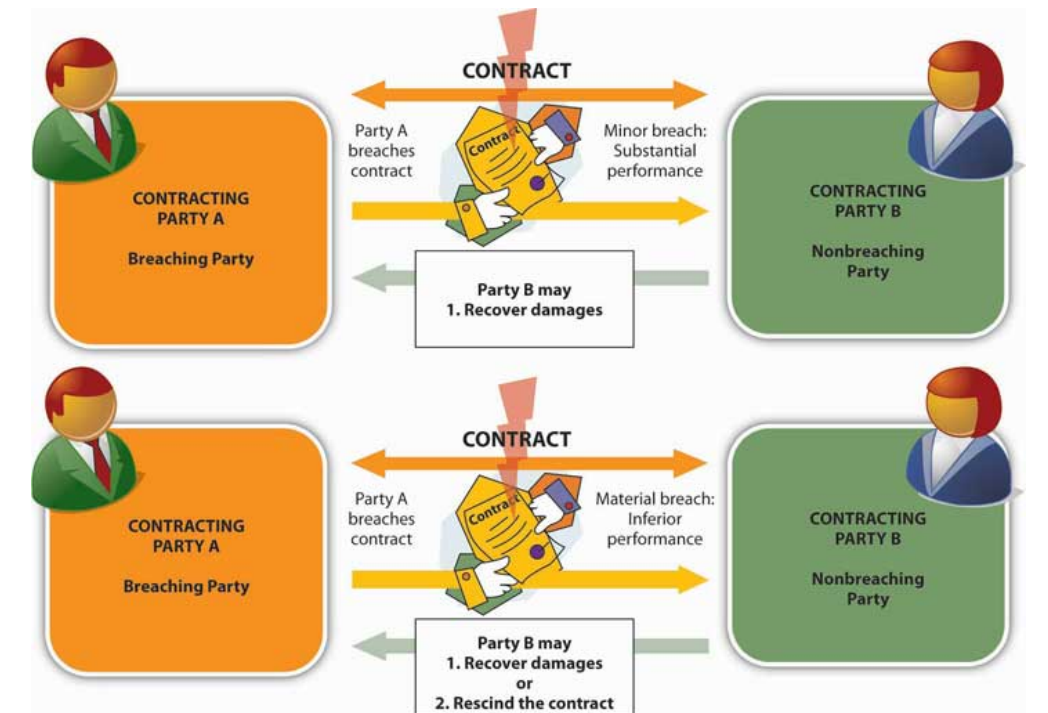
CONTRACT

CONTRACTING PARTY A

Breaching Party

Party A breaches contract

Contract

Minor breach: Substantial performance

CONTRACTING PARTY B

Nonbreaching Party

Party B may
1. Recover damages

CONTRACT

CONTRACTING PARTY A

Breaching Party

Party A breaches contract

Contract

Material breach: Inferior performance

CONTRACTING PARTY B

Nonbreaching Party

Party B may
1. Recover damages
or
2. Rescind the contract